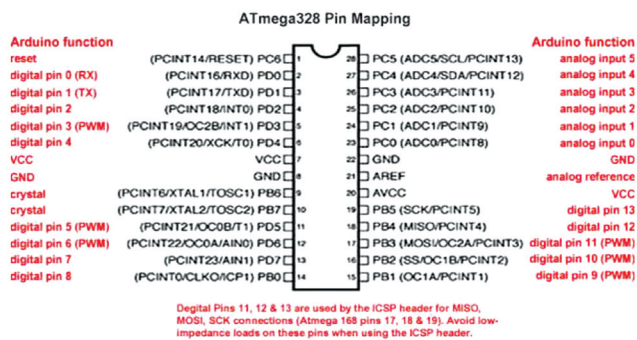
ATmega328 Pin Mapping

| Arduino function | | Pin | | Pin | | Arduino function |
|---|---|---|---|---|---|---|
| reset | (PCINT14/RESET) PC6 | 1 | 28 | PC5 (ADC5/SCL/PCINT13) | | analog input 5 |
| digital pin 0 (RX) | (PCINT16/RXD) PD0 | 2 | 27 | PC4 (ADC4/SDA/PCINT12) | | analog input 4 |
| digital pin 1 (TX) | (PCINT17/TXD) PD1 | 3 | 26 | PC3 (ADC3/PCINT11) | | analog input 3 |
| digital pin 2 | (PCINT18/INT0) PD2 | 4 | 25 | PC2 (ADC2/PCINT10) | | analog input 2 |
| digital pin 3 (PWM) | (PCINT19/OC2B/INT1) PD3 | 5 | 24 | PC1 (ADC1/PCINT9) | | analog input 1 |
| digital pin 4 | (PCINT20/XCK/T0) PD4 | 6 | 23 | PC0 (ADC0/PCINT8) | | analog input 0 |
| VCC | VCC | 7 | 22 | GND | | GND |
| GND | GND | 8 | 21 | AREF | | analog reference |
| crystal | (PCINT6/XTAL1/TOSC1) PB6 | 9 | 20 | AVCC | | VCC |
| crystal | (PCINT7/XTAL2/TOSC2) PB7 | 10 | 19 | PB5 (SCK/PCINT5) | | digital pin 13 |
| digital pin 5 (PWM) | (PCINT21/OC0B/T1) PD5 | 11 | 18 | PB4 (MISO/PCINT4) | | digital pin 12 |
| digital pin 6 (PWM) | (PCINT22/OC0A/AIN0) PD6 | 12 | 17 | PB3 (MOSI/OC2A/PCINT3) | | digital pin 11 (PWM) |
| digital pin 7 | (PCINT23/AIN1) PD7 | 13 | 16 | PB2 (SS/OC1B/PCINT2) | | digital pin 10 (PWM) |
| digital pin 8 | (PCINT0/CLKO/ICP1) PB0 | 14 | 15 | PB1 (OC1A/PCINT1) | | digital pin 9 (PWM) |

Degital Pins 11, 12 & 13 are used by the ICSP header for MISO, MOSI, SCK connections (Atmega 168 pins 17, 18 & 19). Avoid low-impedance loads on these pins when using the ICSP header.